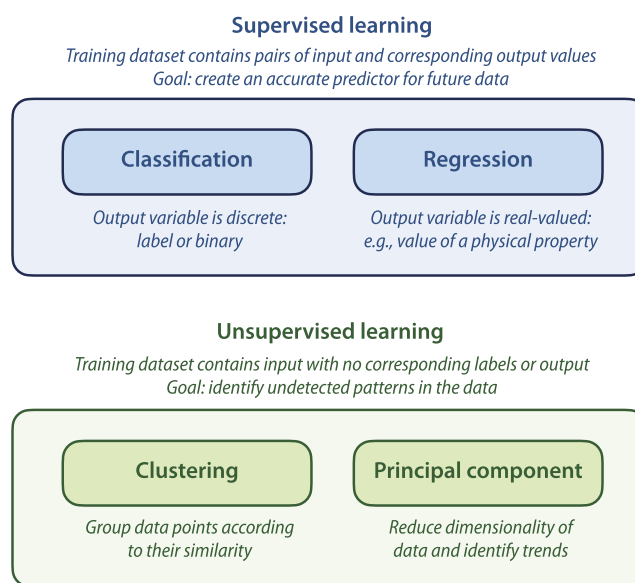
Supervised learning

Training dataset contains pairs of input and corresponding output values
Goal: create an accurate predictor for future data

Classification

Output variable is discrete: label or binary

Regression

Output variable is real-valued: e.g., value of a physical property

Unsupervised learning

Training dataset contains input with no corresponding labels or output
Goal: identify undetected patterns in the data

Clustering

Group data points according to their similarity

Principal component

Reduce dimensionality of data and identify trends